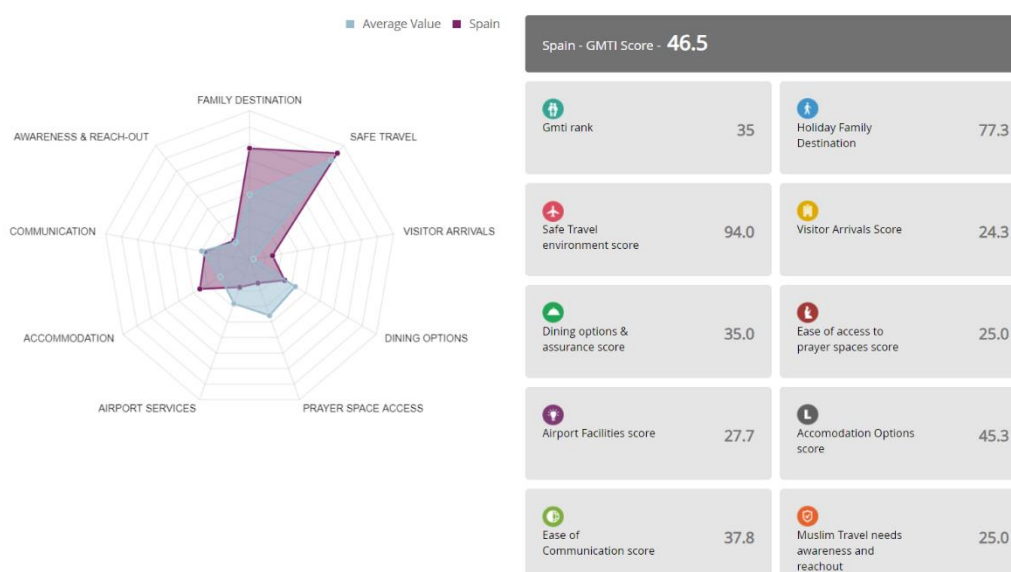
Average Value Spain

FAMILY DESTINATION
SAFE TRAVEL
VISITOR ARRIVALS
DINING OPTIONS
PRAYER SPACE ACCESS
AIRPORT SERVICES
ACCOMMODATION
COMMUNICATION
AWARENESS & REACH-OUT

Spain - GMTI Score - 46.5

| | |
|---|---|
| Gmti rank 35 | Holiday Family Destination 77.3 |
| Safe Travel environment score 94.0 | Visitor Arrivals Score 24.3 |
| Dining options & assurance score 35.0 | Ease of access to prayer spaces score 25.0 |
| Airport Facilities score 27.7 | Accomodation Options score 45.3 |
| Ease of Communication score 37.8 | Muslim Travel needs awareness and reachout 25.0 |